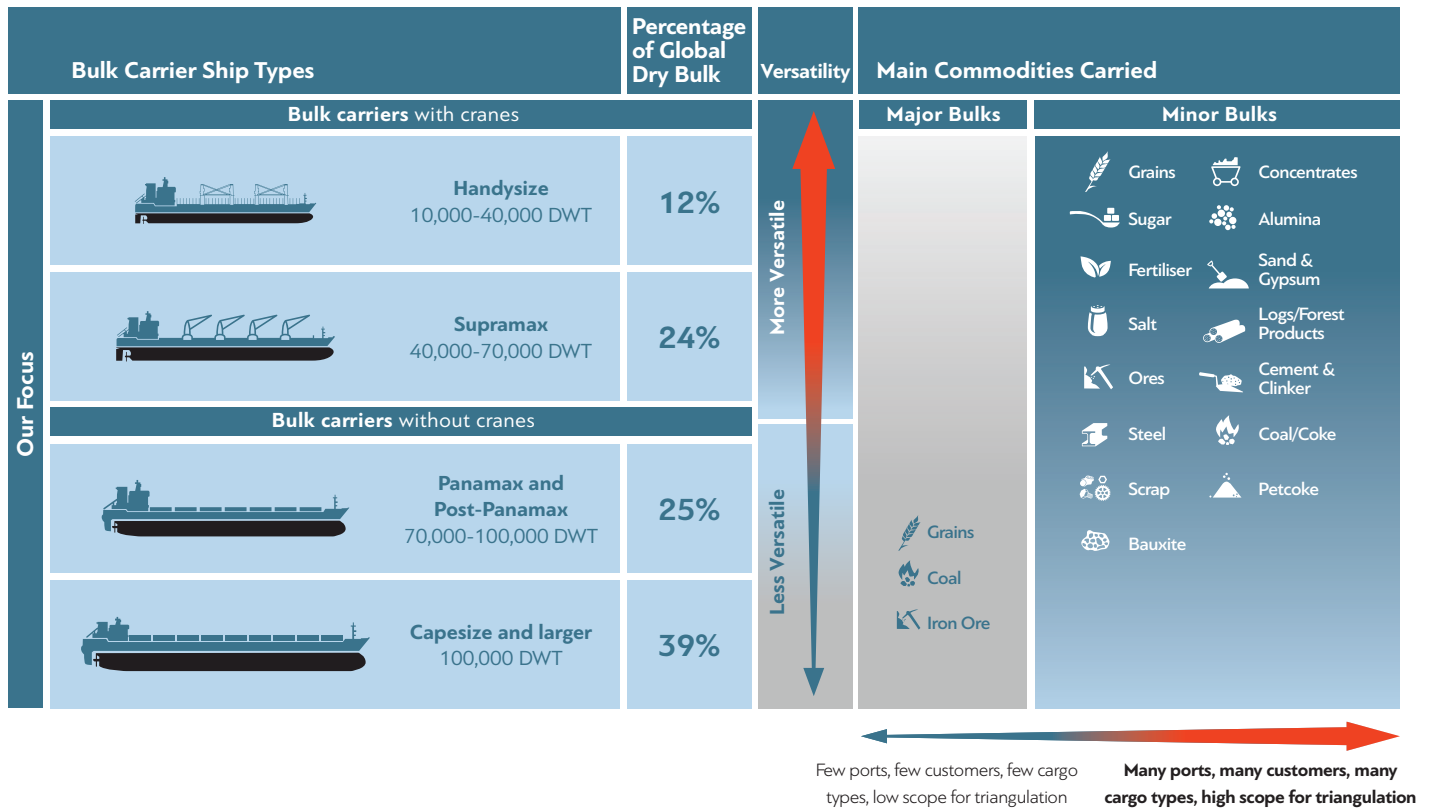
| Bulk Carrier Ship Types | Percentage of Global Dry Bulk | Versatility | Main Commodities Carried |
|---|---|---|---|

Our Focus

Bulk carriers with cranes

| Handysize 10,000-40,000 DWT | 12% |
|---|---|
| Supramax 40,000-70,000 DWT | 24% |

Bulk carriers without cranes

| Panamax and Post-Panamax 70,000-100,000 DWT | 25% |
|---|---|
| Capesize and larger 100,000 DWT | 39% |

More Versatile

Less Versatile

Major Bulks

Grains
Coal
Iron Ore

Minor Bulks

Grains
Concentrates
Sugar
Alumina
Fertiliser
Sand & Gypsum
Salt
Logs/Forest Products
Ores
Cement & Clinker
Steel
Coal/Coke
Scrap
Petcoke
Bauxite

Few ports, few customers, few cargo types, low scope for triangulation

Many ports, many customers, many cargo types, high scope for triangulation